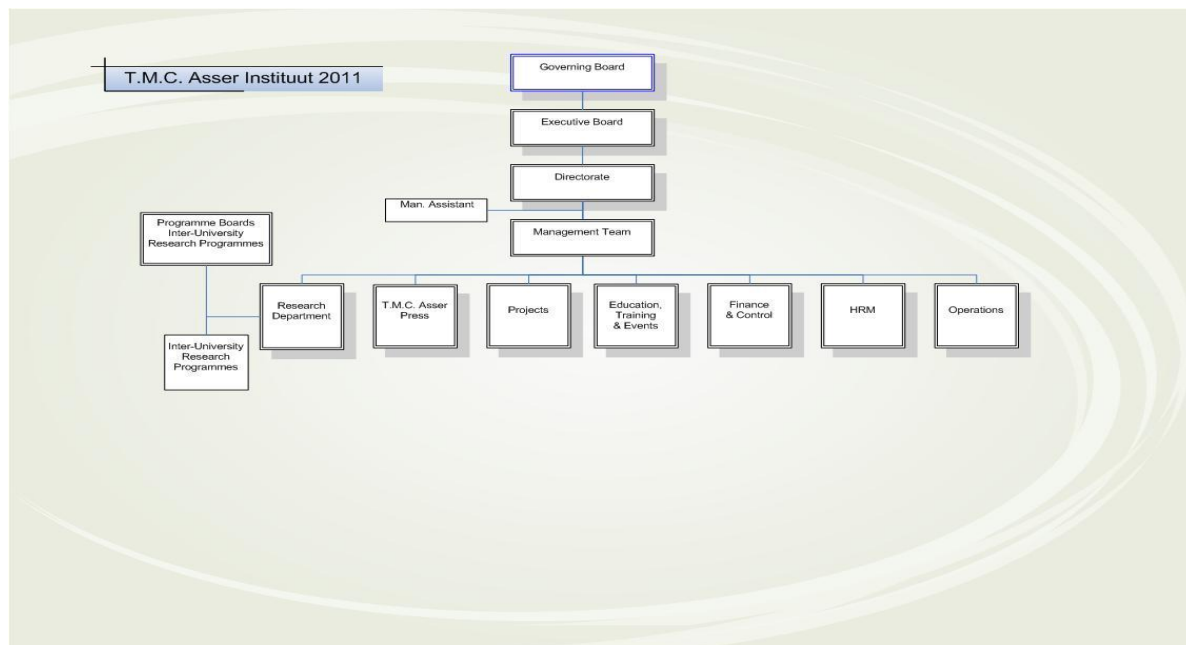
T.M.C. Asser Instituut 2011

Governing Board

Executive Board

Directorate

Man. Assistant

Management Team

Programme Boards Inter-University Research Programmes

Inter-University Research Programmes

Research Department

T.M.C. Asser Press

Projects

Education, Training & Events

Finance & Control

HRM

Operations